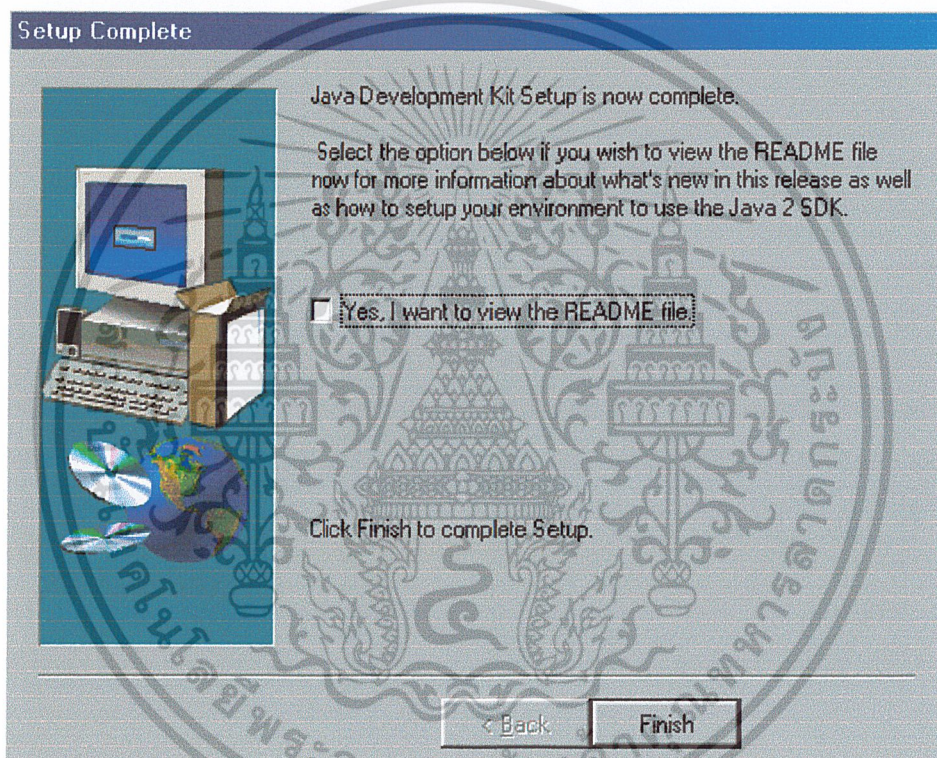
Setup Complete

Java Development Kit Setup is now complete.

Select the option below if you wish to view the README file now for more information about what's new in this release as well as how to setup your environment to use the Java 2 SDK.

Yes, I want to view the README file.

Click Finish to complete Setup.

< Back

Finish